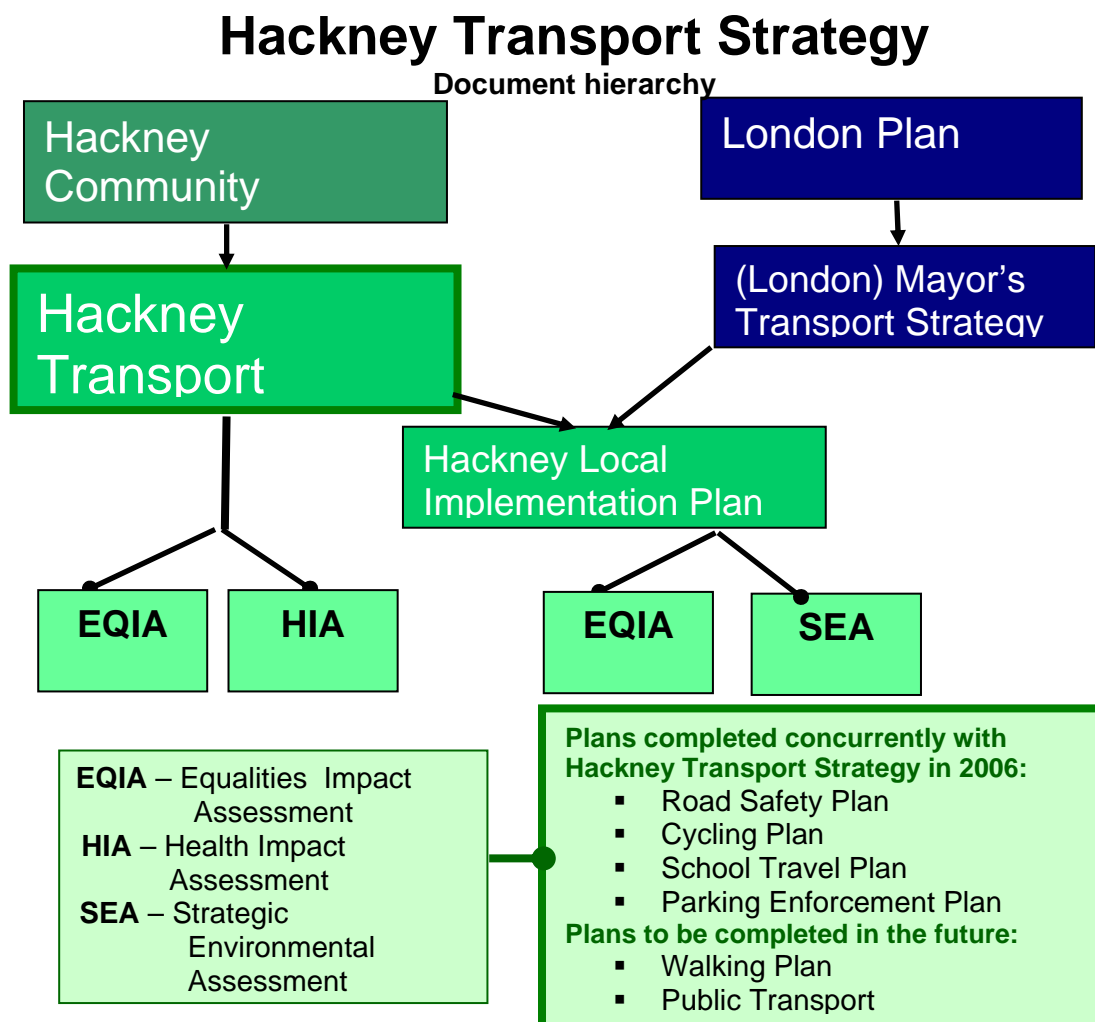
Hackney Transport Strategy
Document hierarchy

Hackney Community

London Plan

Hackney Transport

(London) Mayor's Transport Strategy

Hackney Local Implementation Plan

EQIA

HIA

EQIA

SEA

EQIA – Equalities Impact Assessment
HIA – Health Impact Assessment
SEA – Strategic Environmental Assessment

Plans completed concurrently with Hackney Transport Strategy in 2006:
- Road Safety Plan
- Cycling Plan
- School Travel Plan
- Parking Enforcement Plan
Plans to be completed in the future:
- Walking Plan
- Public Transport